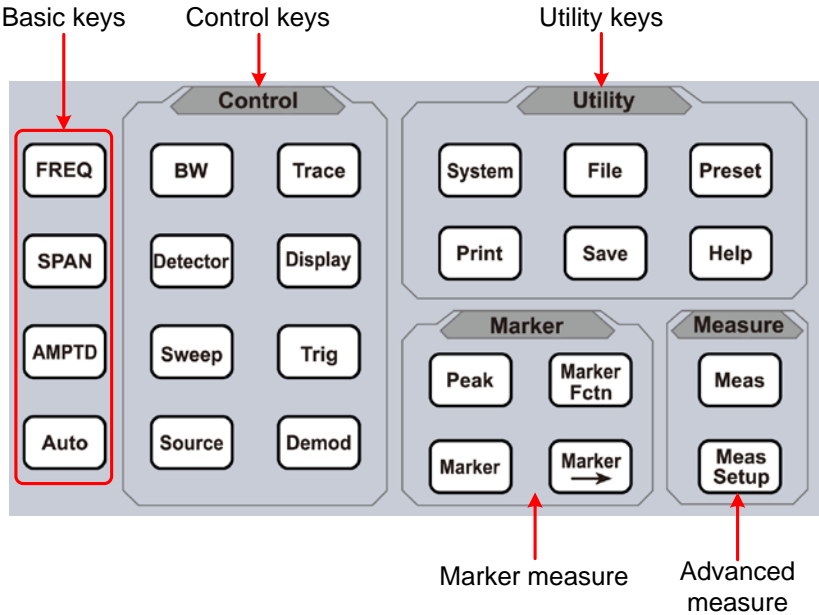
Basic keys

Control keys

Utility keys

Control

FREQ

SPAN

AMPTD

Auto

BW

Trace

Detector

Display

Sweep

Trig

Source

Demod

Utility

System

File

Preset

Print

Save

Help

Marker

Peak

Marker Fctn

Marker

Marker →

Measure

Meas

Meas Setup

Marker measure

Advanced measure